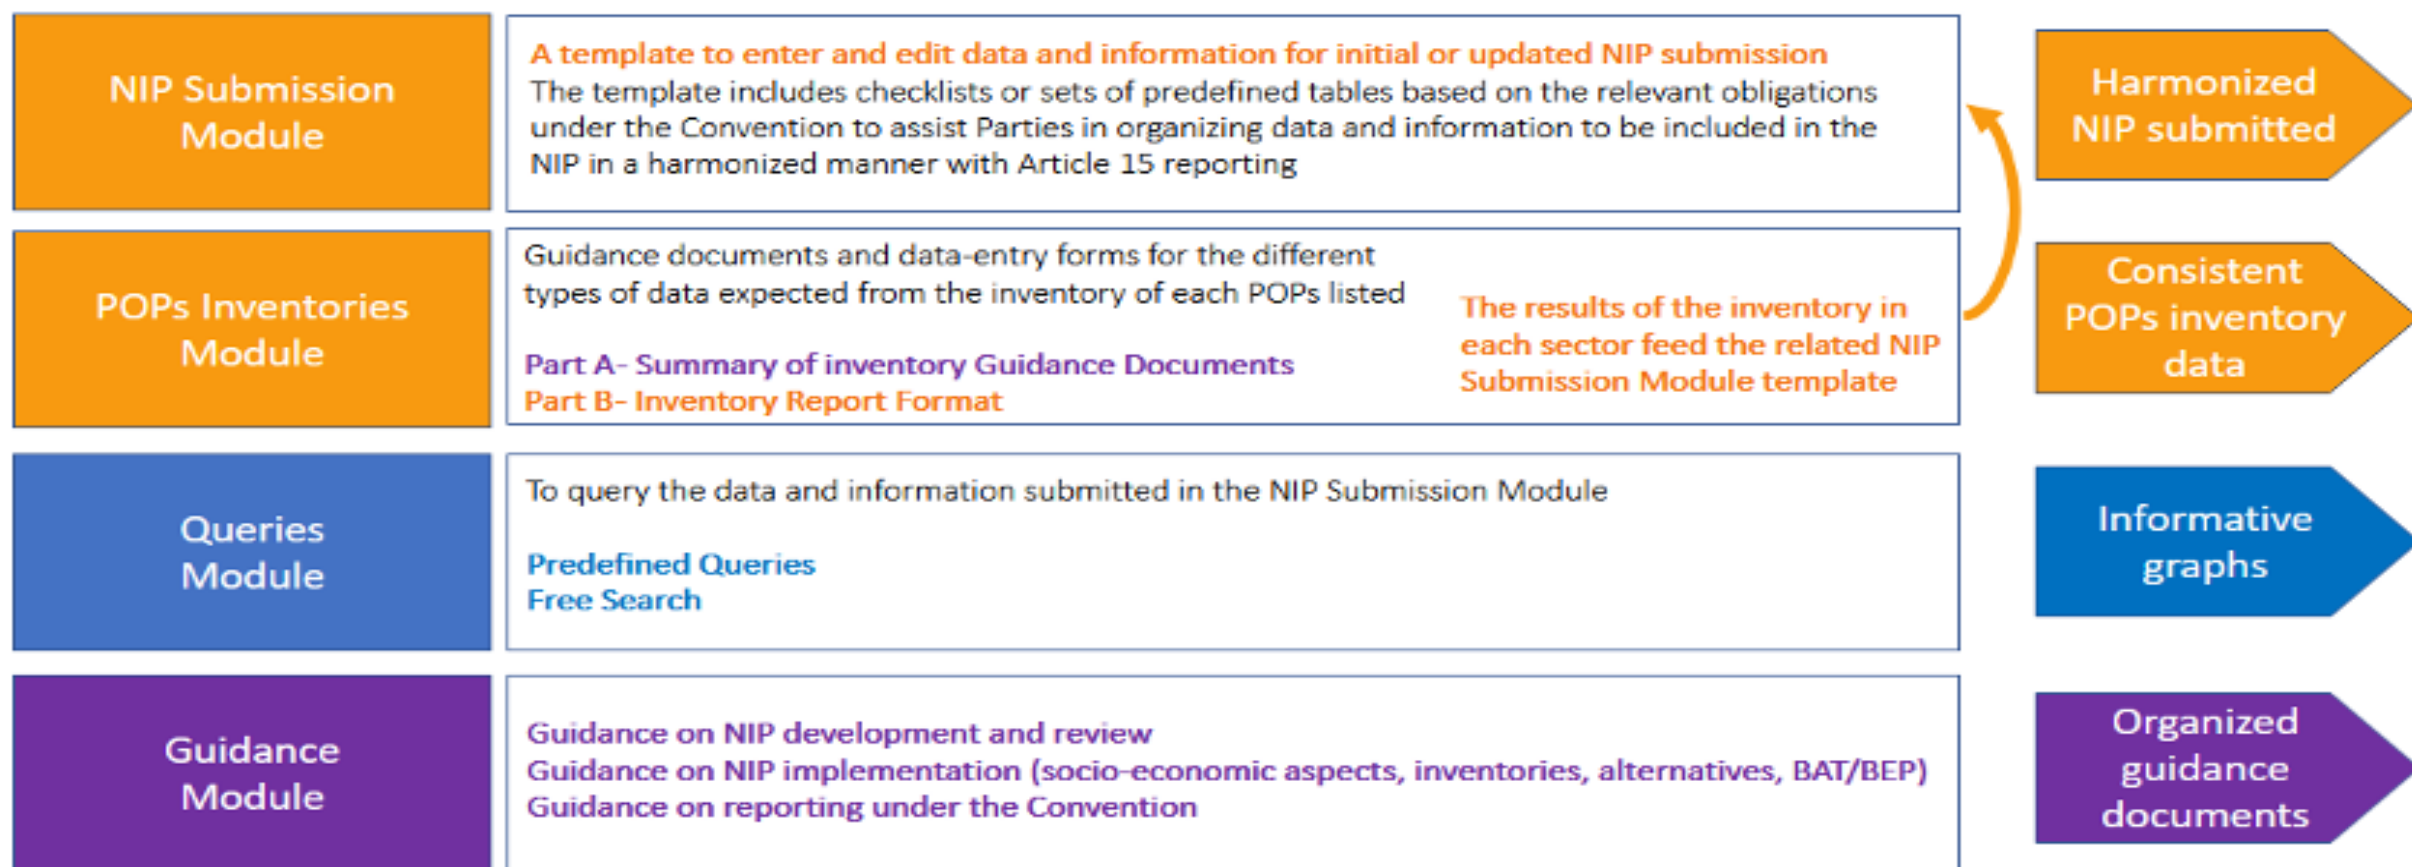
NIP Submission Module

A template to enter and edit data and information for initial or updated NIP submission
The template includes checklists or sets of predefined tables based on the relevant obligations under the Convention to assist Parties in organizing data and information to be included in the NIP in a harmonized manner with Article 15 reporting

Harmonized NIP submitted

POPs Inventories Module

Guidance documents and data-entry forms for the different types of data expected from the inventory of each POPs listed

Part A- Summary of inventory Guidance Documents
Part B- Inventory Report Format

The results of the inventory in each sector feed the related NIP Submission Module template

Consistent POPs inventory data

Queries Module

To query the data and information submitted in the NIP Submission Module

Predefined Queries
Free Search

Informative graphs

Guidance Module

Guidance on NIP development and review
Guidance on NIP implementation (socio-economic aspects, inventories, alternatives, BAT/BEP)
Guidance on reporting under the Convention

Organized guidance documents